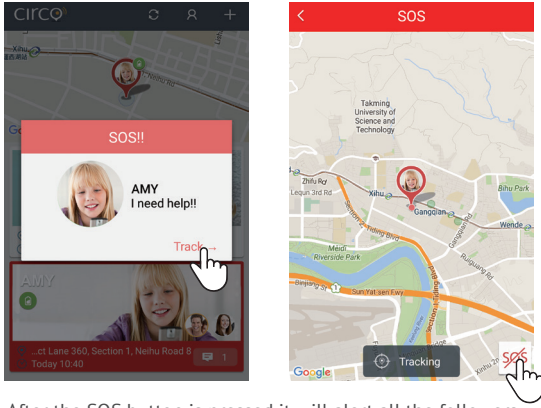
circo

SOS!!

AMY
I need help!!

Track→

AMY

...ct Lane 360, Section 1, Neihu Road 8
Today 10:40

1

SOS

Takming University of Science and Technology

Zhifu Rd
Lequn 3rd Rd
Xihu
Gangqian
Bihu Park
Wende
Meidi Riverside Park
Sun Yat-sen Fwy

Tracking

SOS

Google

After the SOS button is pressed it will alert all the followers